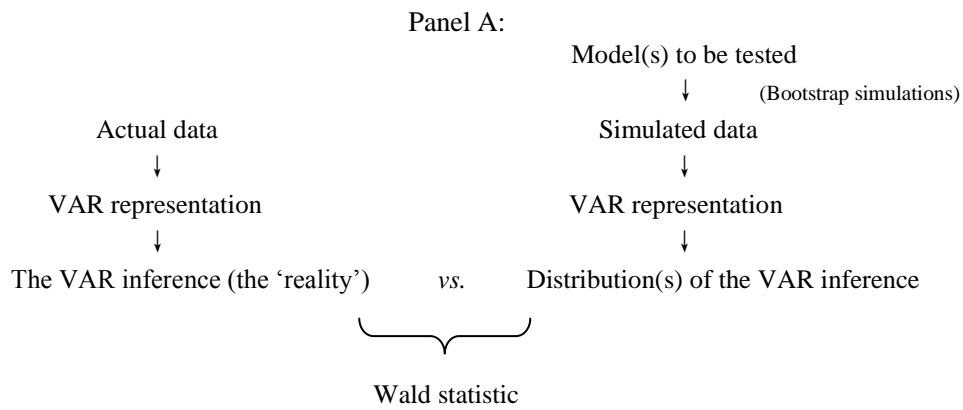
Panel A:

Model(s) to be tested

↓ (Bootstrap simulations)

Actual data

↓

VAR representation

↓

The VAR inference (the 'reality')

Simulated data

↓

VAR representation

↓

Distribution(s) of the VAR inference

*vs.*

Wald statistic